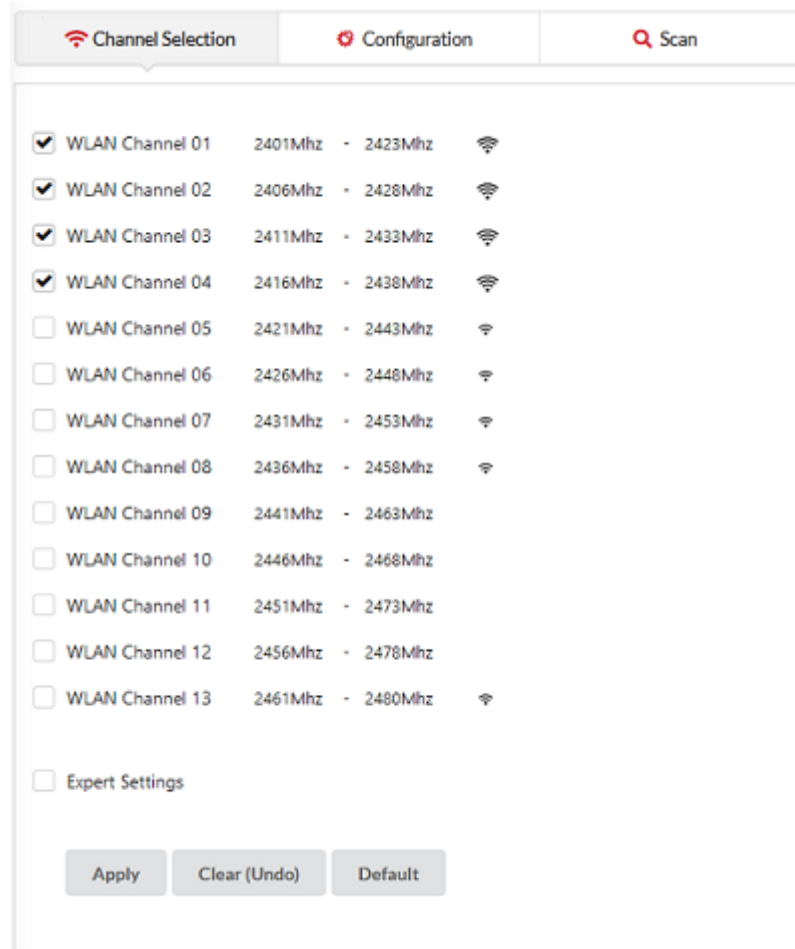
Channel Selection | Configuration | Scan

WLAN Channel 01 2401Mhz - 2423Mhz
WLAN Channel 02 2406Mhz - 2428Mhz
WLAN Channel 03 2411Mhz - 2433Mhz
WLAN Channel 04 2416Mhz - 2438Mhz
WLAN Channel 05 2421Mhz - 2443Mhz
WLAN Channel 06 2426Mhz - 2448Mhz
WLAN Channel 07 2431Mhz - 2453Mhz
WLAN Channel 08 2436Mhz - 2458Mhz
WLAN Channel 09 2441Mhz - 2463Mhz
WLAN Channel 10 2446Mhz - 2468Mhz
WLAN Channel 11 2451Mhz - 2473Mhz
WLAN Channel 12 2456Mhz - 2478Mhz
WLAN Channel 13 2461Mhz - 2480Mhz

Expert Settings

Apply Clear (Undo) Default